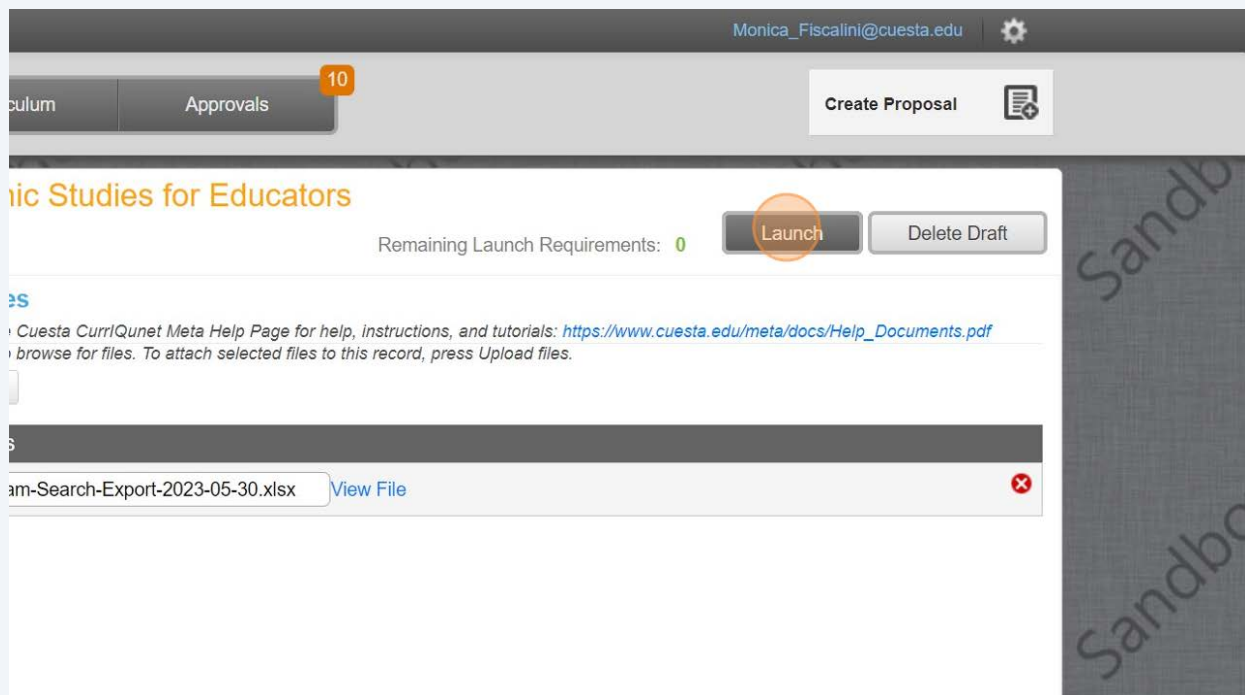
Monica_Fiscalini@cuesta.edu

culum

Approvals

10

Create Proposal

nic Studies for Educators

Remaining Launch Requirements: 0

Launch

Delete Draft

es

e Cuesta CurrIQunet Meta Help Page for help, instructions, and tutorials: https://www.cuesta.edu/meta/docs/Help_Documents.pdf

browse for files. To attach selected files to this record, press Upload files.

s

am-Search-Export-2023-05-30.xlsx

View File

Sandb

Sandbo